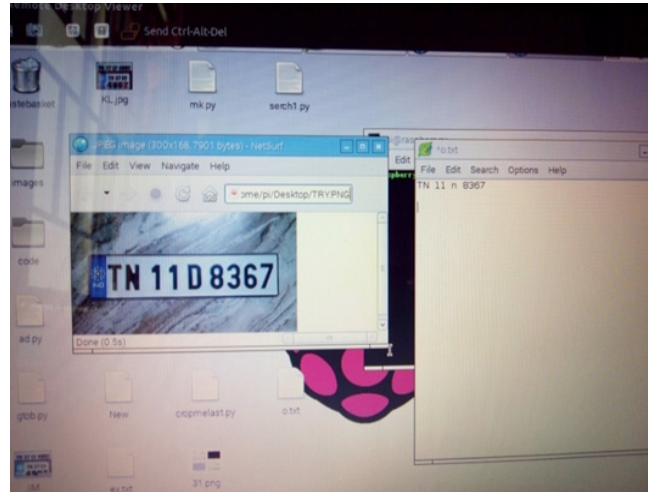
emote Desktop Viewer
Send Ctrl-Alt-Del
astebasket
KL.jpg
mk.py
serch1.py
images
code
ad.py
glob.py
New
cropmelast.py
o.txt
ex.txt
31.png
PNG image (300x168, 7901 bytes) - NetSurf
File Edit View Navigate Help
ome/pi/Desktop/TRYPNG
TN 11 D 8367
Done (0.5s)
Edit
o.txt
File Edit Search Options Help
TN 11 n 8367